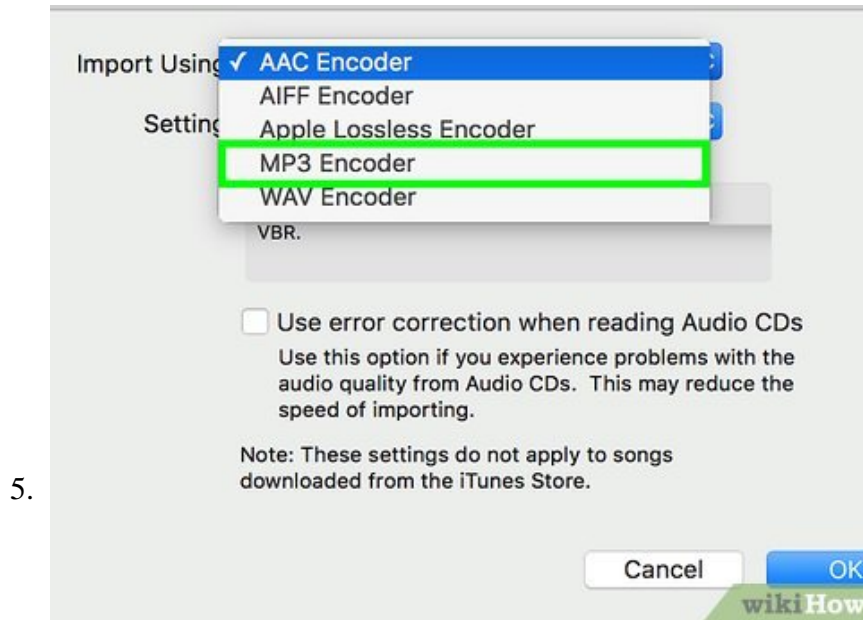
Import Using ✓ AAC Encoder
AIFF Encoder
Setting Apple Lossless Encoder
MP3 Encoder
WAV Encoder

VBR.

Use error correction when reading Audio CDs
Use this option if you experience problems with the audio quality from Audio CDs. This may reduce the speed of importing.

Note: These settings do not apply to songs downloaded from the iTunes Store.

5.

Cancel
OK
wikiHow